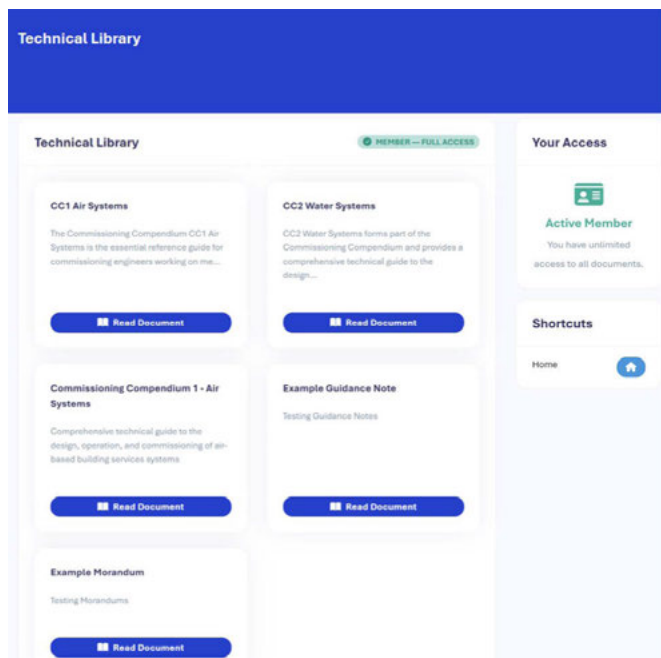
Technical Library

Technical Library

MEMBER — FULL ACCESS

CC1 Air Systems

The Commissioning Compendium CC1 Air Systems is the essential reference guide for commissioning engineers working on me...

Read Document

CC2 Water Systems

CC2 Water Systems forms part of the Commissioning Compendium and provides a comprehensive technical guide to the design...

Read Document

Commissioning Compendium 1 - Air Systems

Comprehensive technical guide to the design, operation, and commissioning of air-based building services systems

Read Document

Example Guidance Note

Testing Guidance Notes

Read Document

Example Morandum

Testing Morandums

Read Document

Your Access

Active Member

You have unlimited access to all documents.

Shortcuts

Home